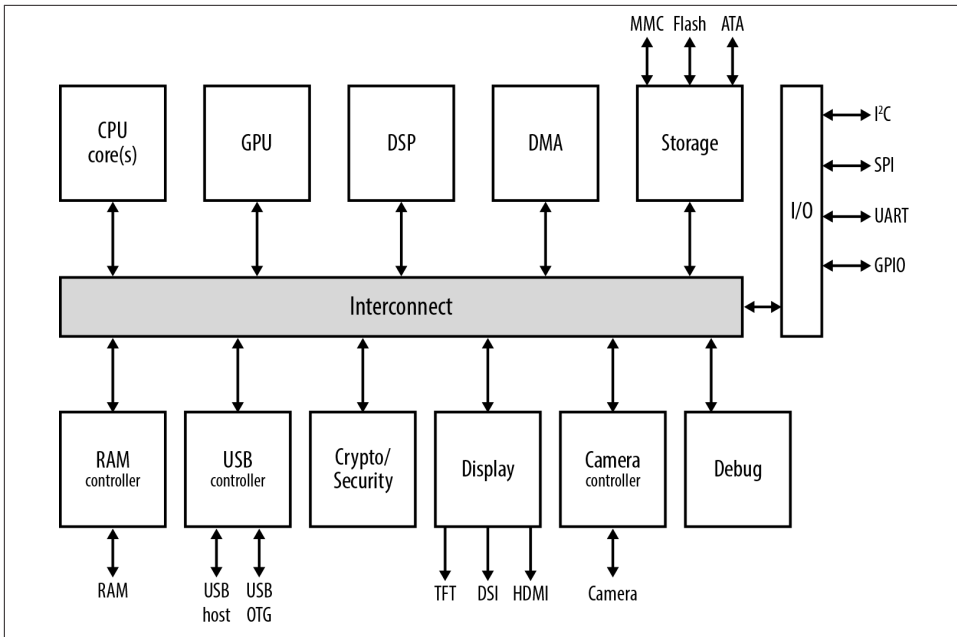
MMC Flash ATA

CPU core(s)

GPU

DSP

DMA

Storage

I/O

$I^2C$

SPI

UART

GPIO

Interconnect

RAM controller

USB controller

Crypto/ Security

Display

Camera controller

Debug

RAM

USB host

USB OTG

TFT

DSI

HDMI

Camera